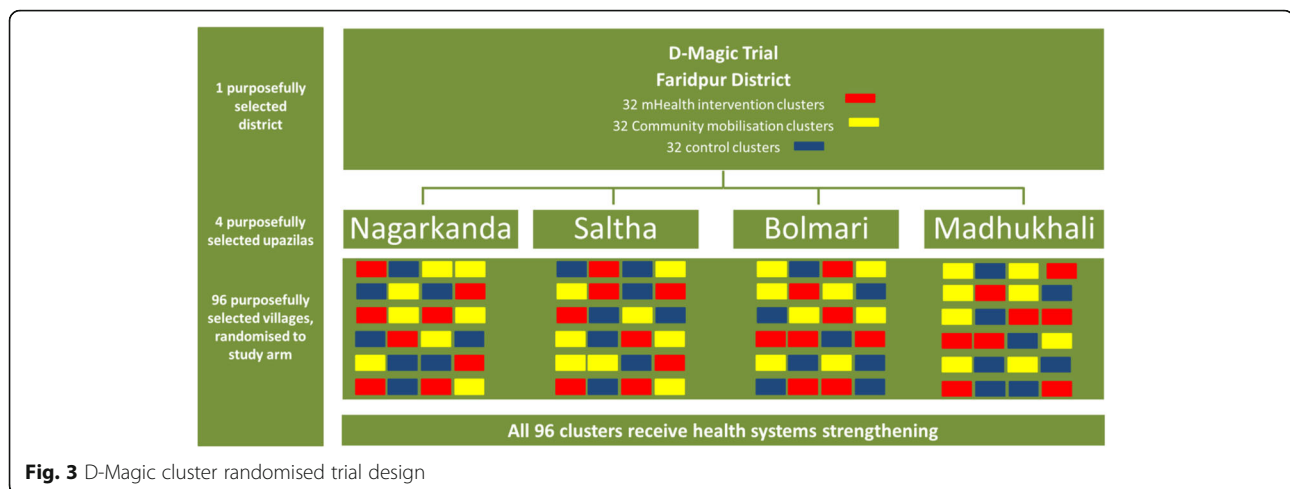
1 purposefully selected district

D-Magic Trial
Faridpur District
32 mHealth intervention clusters
32 Community mobilisation clusters
32 control clusters

4 purposefully selected upazilas

Nagarkanda
Saltha
Bolmari
Madhukhali

96 purposefully selected villages, randomised to study arm

All 96 clusters receive health systems strengthening

**Fig. 3** D-Magic cluster randomised trial design